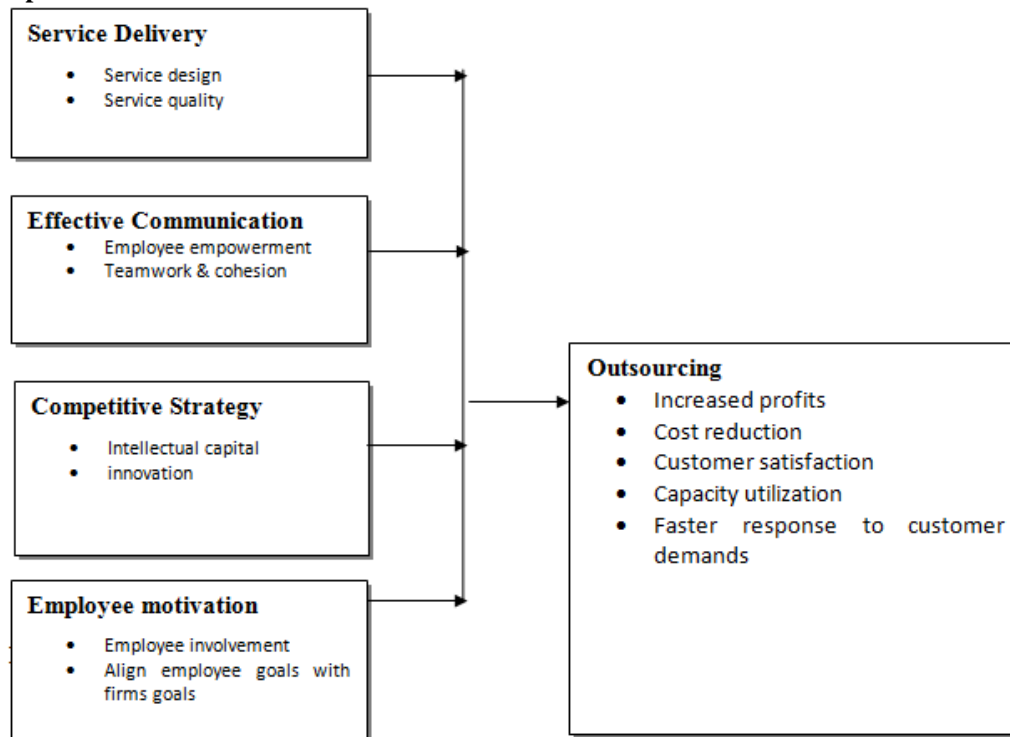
**Service Delivery**
- Service design
- Service quality

**Effective Communication**
- Employee empowerment
- Teamwork & cohesion

**Competitive Strategy**
- Intellectual capital
- innovation

**Employee motivation**
- Employee involvement
- Align employee goals with firms goals

**Outsourcing**
- Increased profits
- Cost reduction
- Customer satisfaction
- Capacity utilization
- Faster response to customer demands